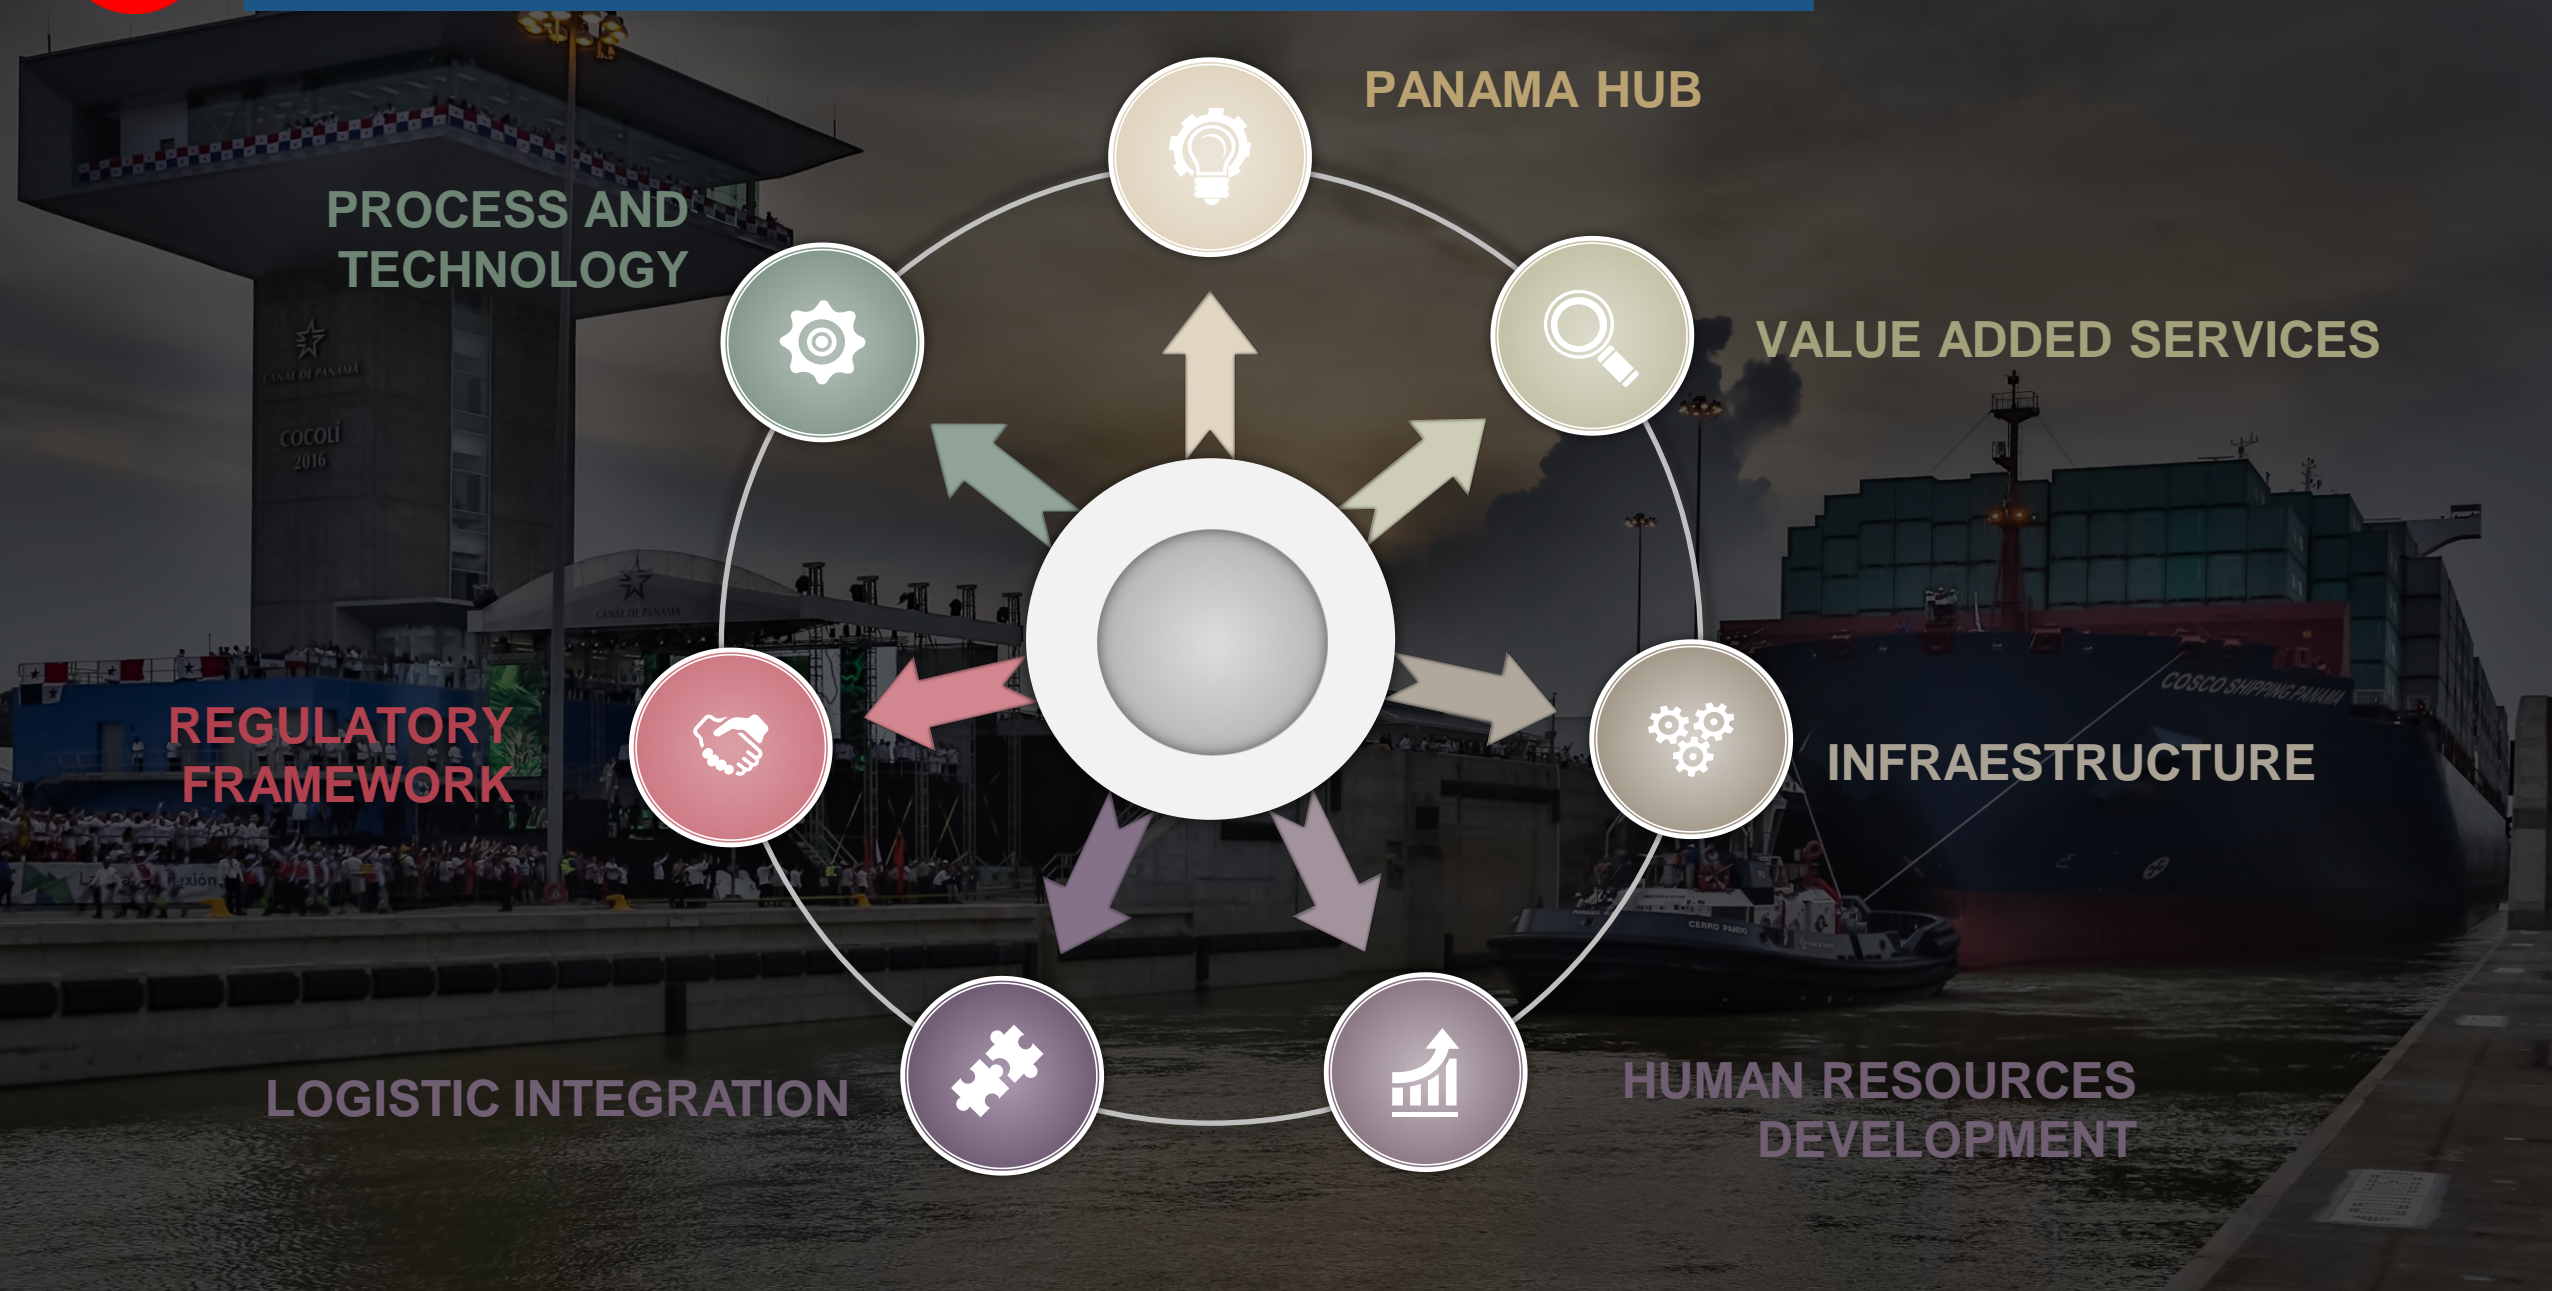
PANAMA HUB

PROCESS AND TECHNOLOGY

VALUE ADDED SERVICES

REGULATORY FRAMEWORK

INFRAESTRUCTURE

LOGISTIC INTEGRATION

HUMAN RESOURCES DEVELOPMENT

CANAL DE PANAMA

COCOLÍ 2016

CANAL DE PANAMA

COSCO SHIPPING PANAMA

CERRO PANDO